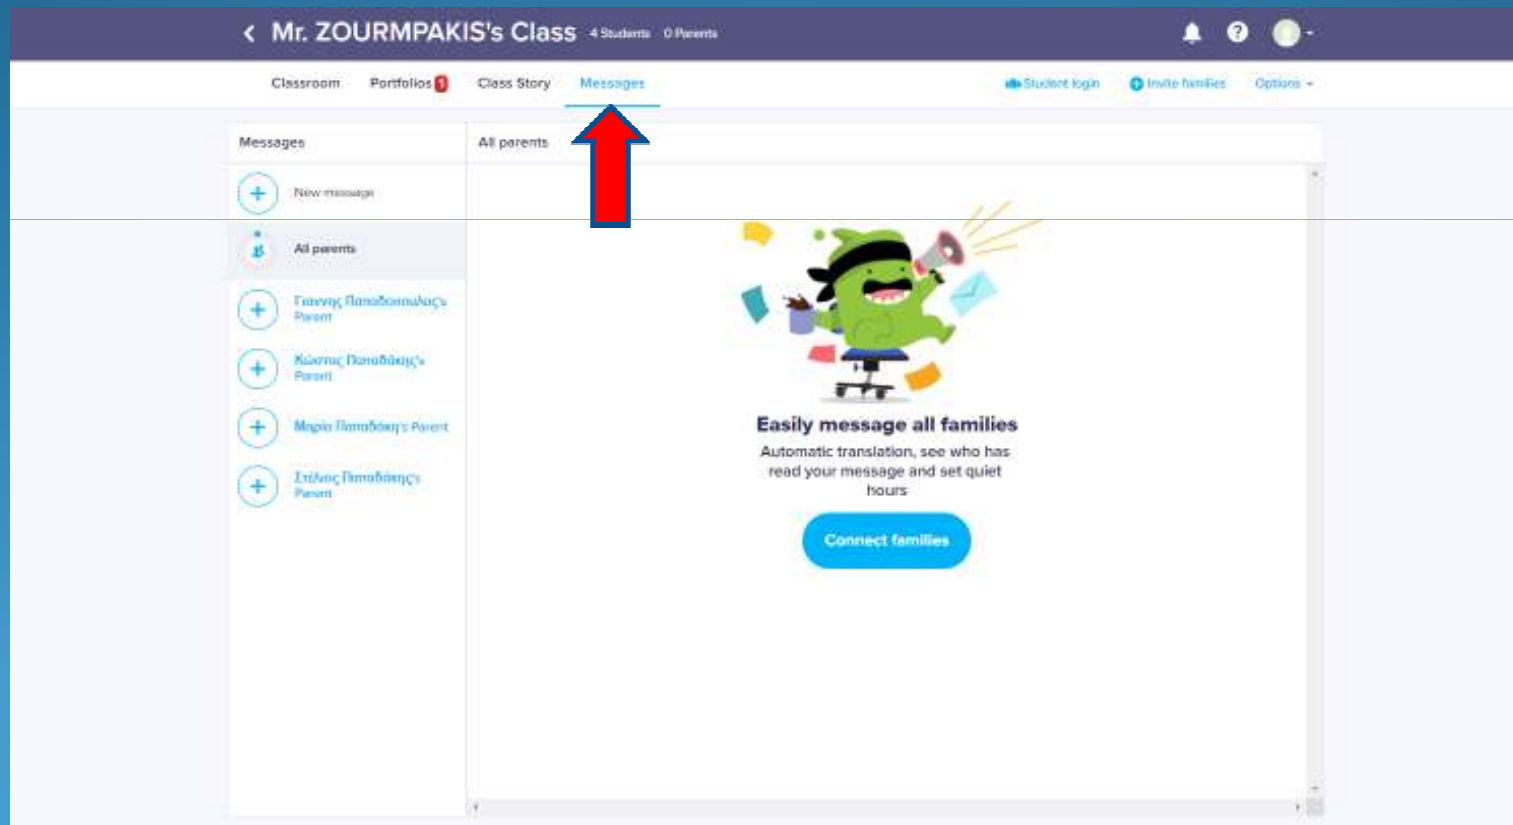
Mr. ZOURMPAKIS's Class 4 Students 0 Parents

Classroom Portfolios 1 Class Story Messages Student login Invite families Options

Messages

All parents

New message

All parents

Γιαννης Παπαδοπουλος's Parent

Κώστας Παπαδάκης's Parent

Μαρία Παπαδάκη's Parent

Στέλιος Παπαδάκης's Parent

Easily message all families

Automatic translation, see who has read your message and set quiet hours

Connect families